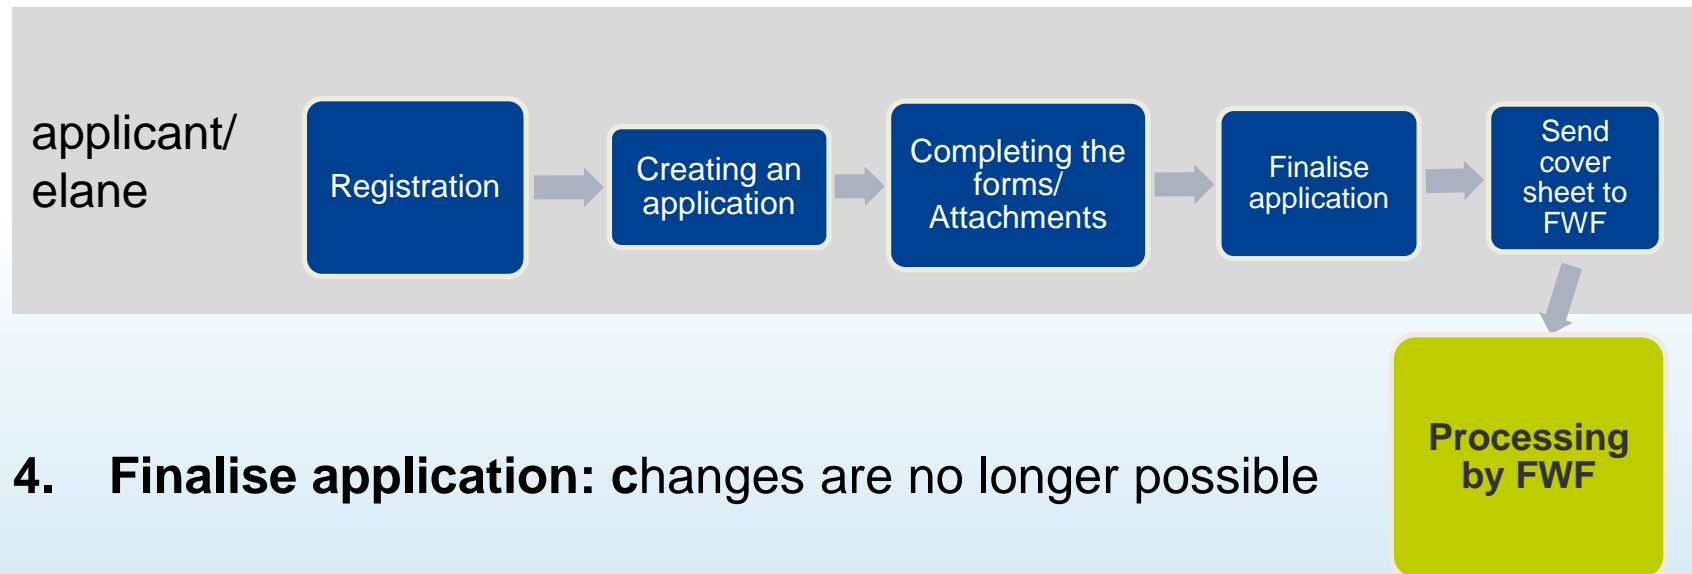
applicant/ elane

Registration

Creating an application

Completing the forms/ Attachments

Finalise application

Send cover sheet to FWF

Processing by FWF

4. **Finalise application: c**hanges are no longer possible